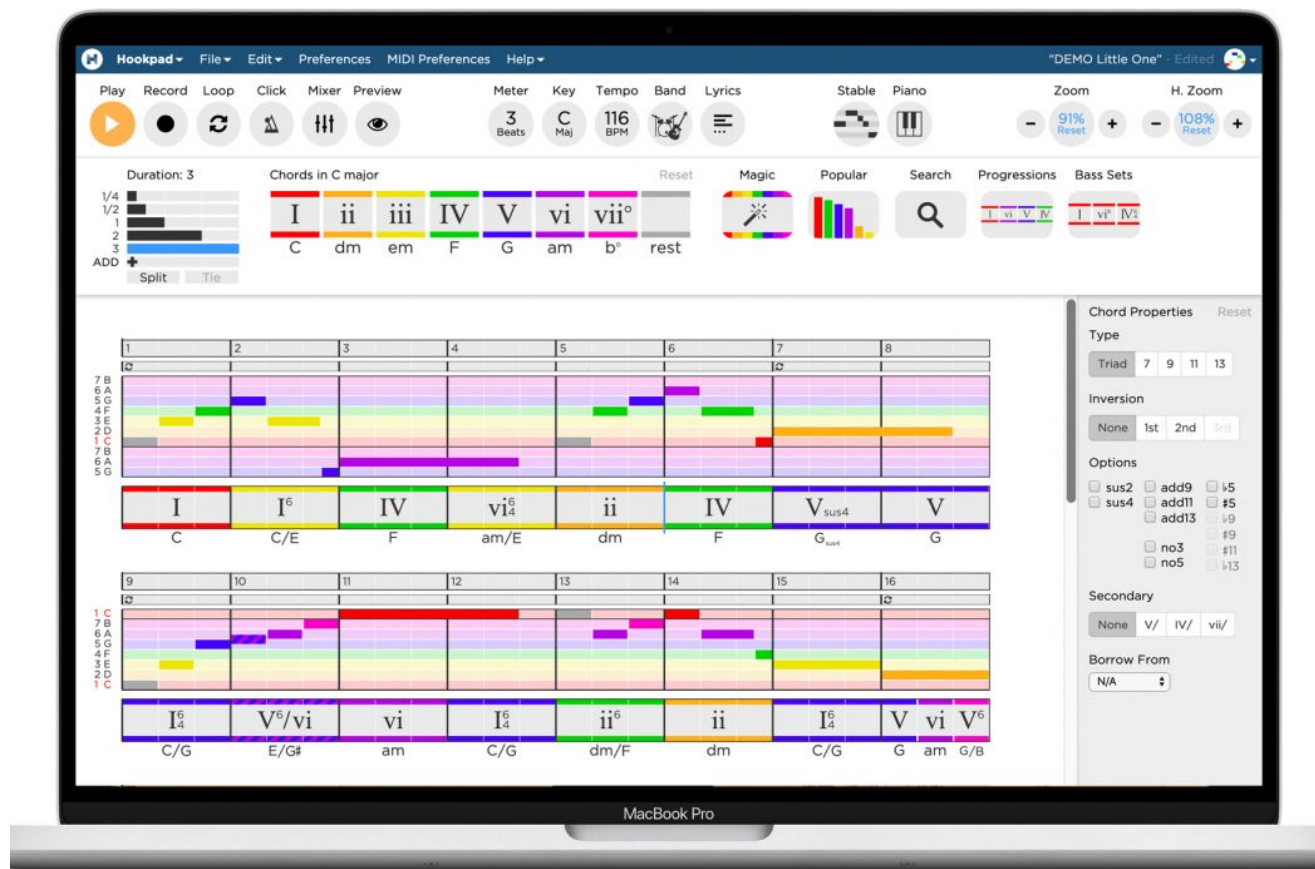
Hookpad File Edit Preferences MIDI Preferences Help
"DEMO Little One" - Edited

Play Record Loop Click Mixer Preview
Meter 3 Beats
Key C Maj
Tempo 116 BPM
Band Lyrics
Stable Piano
Zoom − 91% Reset +
H. Zoom − 108% Reset +

Duration: 3
1/4
1/2
1
2
3
ADD +
Split Tie

Chords in C major
Reset

| I | ii | iii | IV | V | vi | vii° | |
|---|---|---|---|---|---|---|---|
| C | dm | em | F | G | am | b° | rest |

Magic Popular Search Progressions Bass Sets
I vi V IV
I vi° IV

1 2 3 4 5 6 7 8
7 B
6 A
5 G
4 F
3 E
2 D
1 C
7 B
6 A
5 G

| I | $I^6$ | IV | $vi^6_4$ | ii | IV | $V_{sus4}$ | V |
|---|---|---|---|---|---|---|---|
| C | C/E | F | am/E | dm | F | $G_{sus4}$ | G |

9 10 11 12 13 14 15 16
1 C
7 B
6 A
5 G
4 F
3 E
2 D
1 C

| $I^6_4$ | $V^6$/vi | vi | $I^6_4$ | $ii^6$ | ii | $I^6_4$ | V vi $V^6$ |
|---|---|---|---|---|---|---|---|
| C/G | E/G# | am | C/G | dm/F | dm | C/G | G am G/B |

Chord Properties Reset
Type
Triad 7 9 11 13
Inversion
None 1st 2nd 3rd
Options
sus2 add9 ♭5
sus4 add11 ♯5
add13 ♭9
♯9
no3 ♯11
no5 ♭13
Secondary
None V/ IV/ vii/
Borrow From
N/A

MacBook Pro